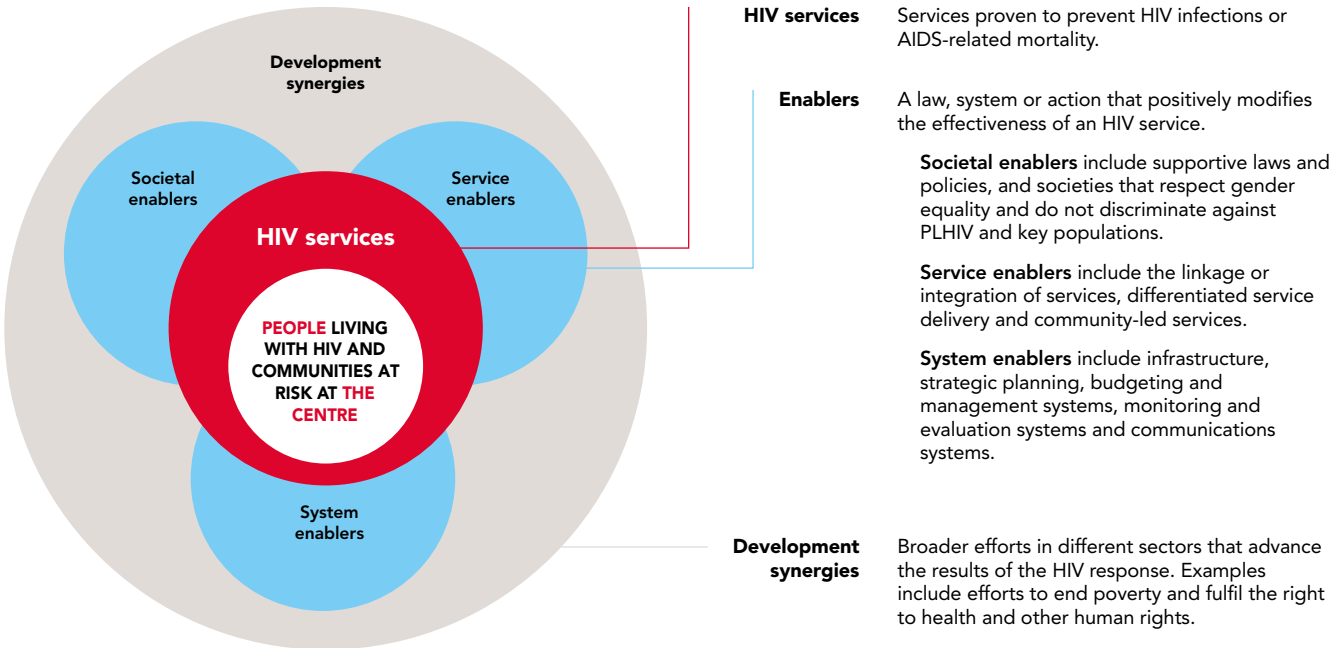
Development synergies

Societal enablers

Service enablers

HIV services

PEOPLE LIVING WITH HIV AND COMMUNITIES AT RISK AT THE CENTRE

System enablers

HIV services Services proven to prevent HIV infections or AIDS-related mortality.

Enablers A law, system or action that positively modifies the effectiveness of an HIV service.

Societal enablers include supportive laws and policies, and societies that respect gender equality and do not discriminate against PLHIV and key populations.

Service enablers include the linkage or integration of services, differentiated service delivery and community-led services.

System enablers include infrastructure, strategic planning, budgeting and management systems, monitoring and evaluation systems and communications systems.

Development synergies Broader efforts in different sectors that advance the results of the HIV response. Examples include efforts to end poverty and fulfil the right to health and other human rights.